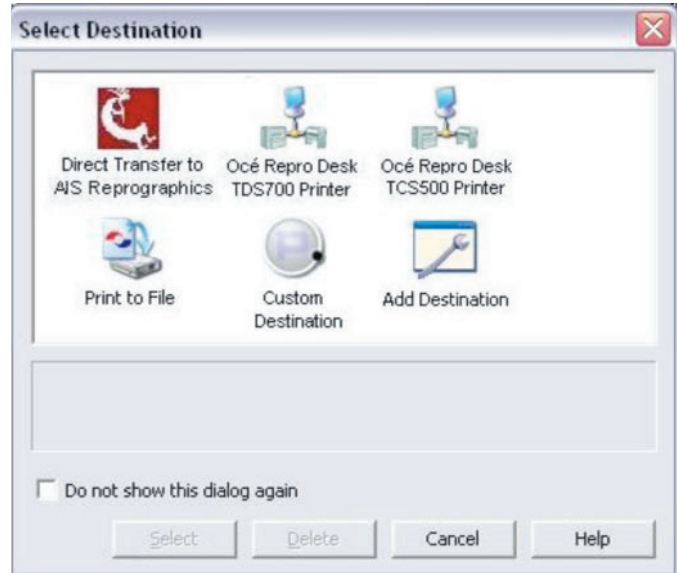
Select Destination

Direct Transfer to AIS Reprographics

Océ Repro Desk TDS700 Printer

Océ Repro Desk TCS500 Printer

Print to File

Custom Destination

Add Destination

Do not show this dialog again

Select

Delete

Cancel

Help